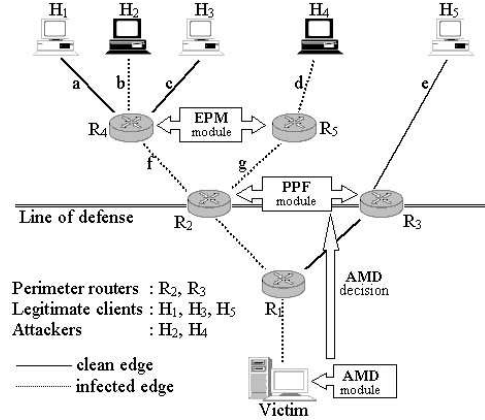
$H_1$ $H_2$ $H_3$ $H_4$ $H_5$

a b c d e

$R_4$ EPM module $R_5$

f g

Line of defense $R_2$ PPF module $R_3$

$R_1$

AMD decision

Perimeter routers : $R_2$, $R_3$
Legitimate clients : $H_1$, $H_3$, $H_5$
Attackers : $H_2$, $H_4$

clean edge
infected edge

AMD module

Victim